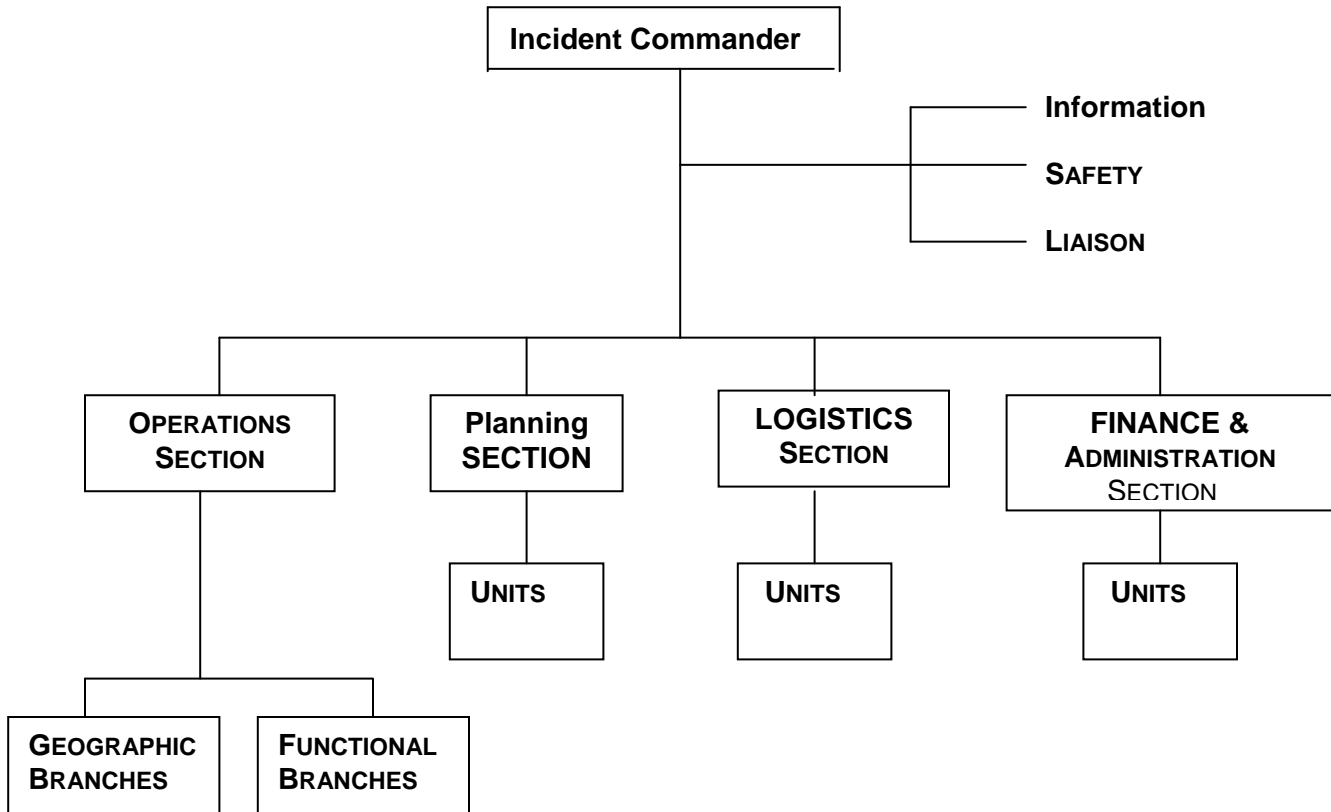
Incident Commander

Information

SAFETY

LIAISON

OPERATIONS SECTION

Planning SECTION

LOGISTICS SECTION

FINANCE & ADMINISTRATION SECTION

UNITS

UNITS

UNITS

GEOGRAPHIC BRANCHES

FUNCTIONAL BRANCHES